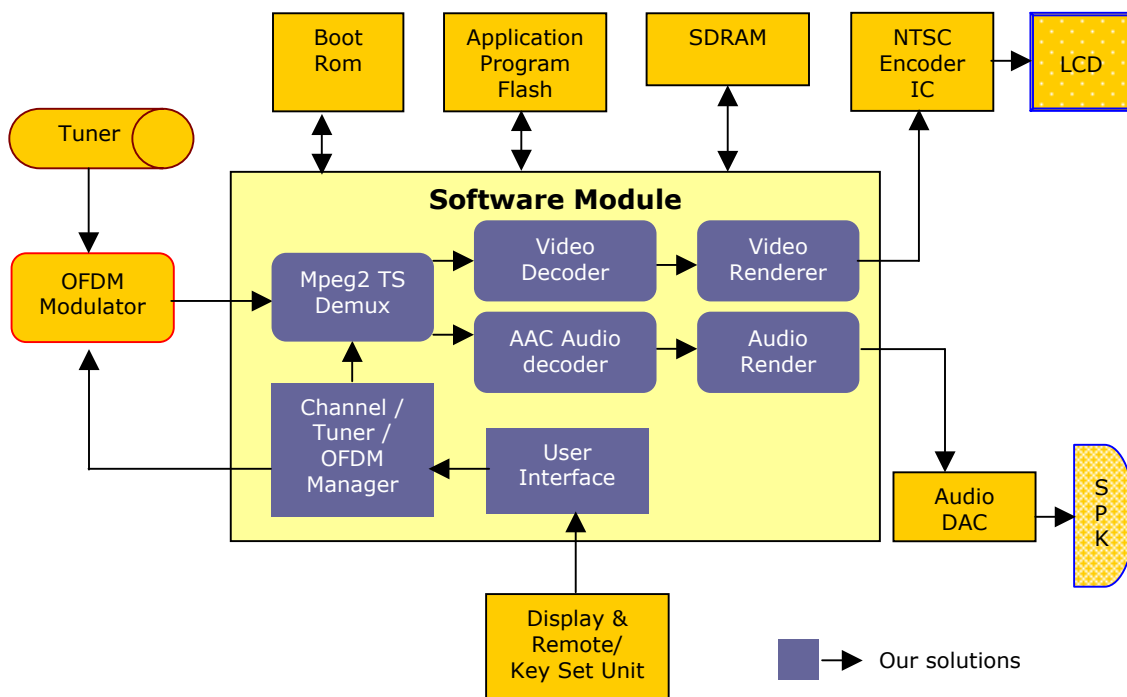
Boot Rom

Application Program Flash

SDRAM

NTSC Encoder IC

LCD

Tuner

Software Module

OFDM Modulator

Mpeg2 TS Demux

Video Decoder

Video Renderer

AAC Audio decoder

Audio Render

Channel / Tuner / OFDM Manager

User Interface

Audio DAC

S P K

Display & Remote/ Key Set Unit

Our solutions